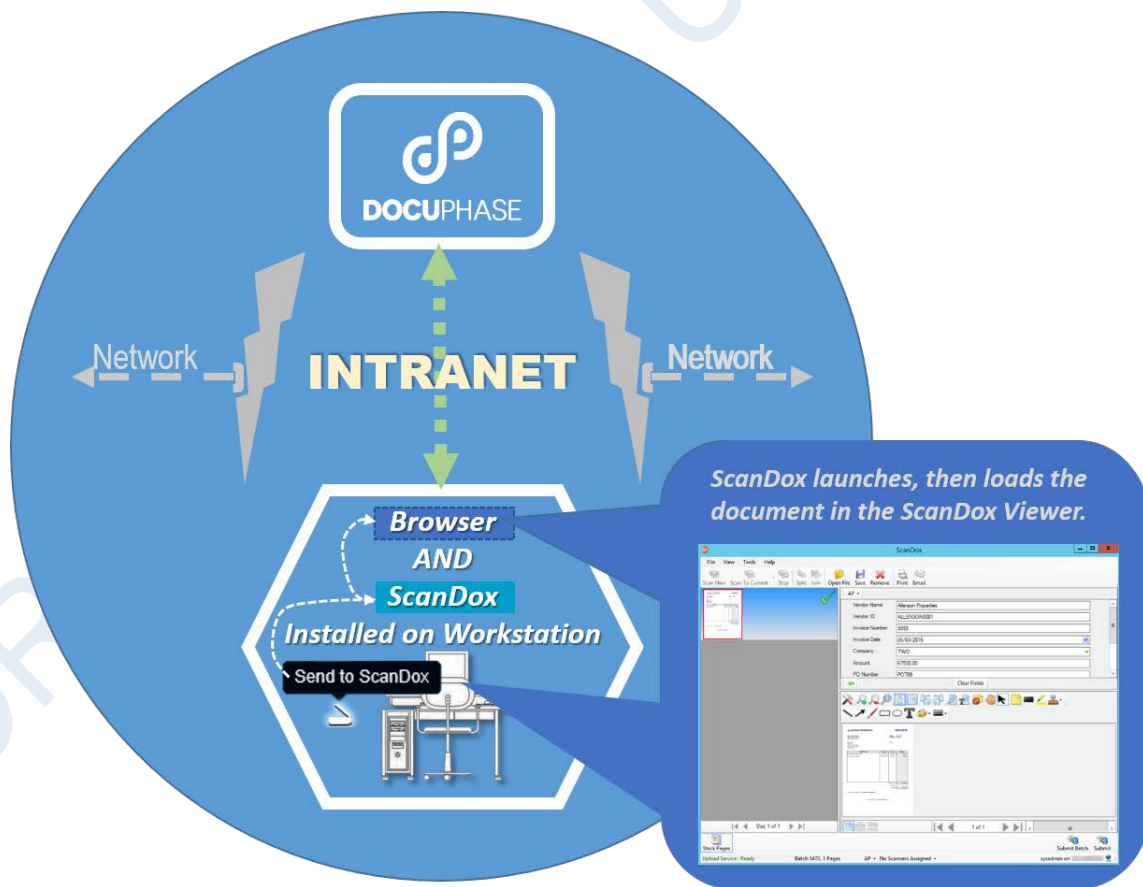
DOCUPHASE

Network

INTRANET

Network

ScanDox launches, then loads the document in the ScanDox Viewer.

Browser
AND
ScanDox
Installed on Workstation

Send to ScanDox

ScanDox

File View Tools Help

Scan New Scan To Current Stop Split Join Open File Save Remove Print Email

AP

| Vendor Name | Allerson Properties |
|---|---|
| Vendor ID | ALLERSON0001 |
| Invoice Number | 0000 |
| Invoice Date | 05/03/2016 |
| Company | TWO |
| Amount | 67500.00 |
| PO Number | PO789 |

Clear Fields

Doc 1 of 1

1 of 1

Stack Pages

Submit Batch Submit

Upload Service : Ready Batch 5473, 1 Pages AP • No Scanners Assigned • sysadmin on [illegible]